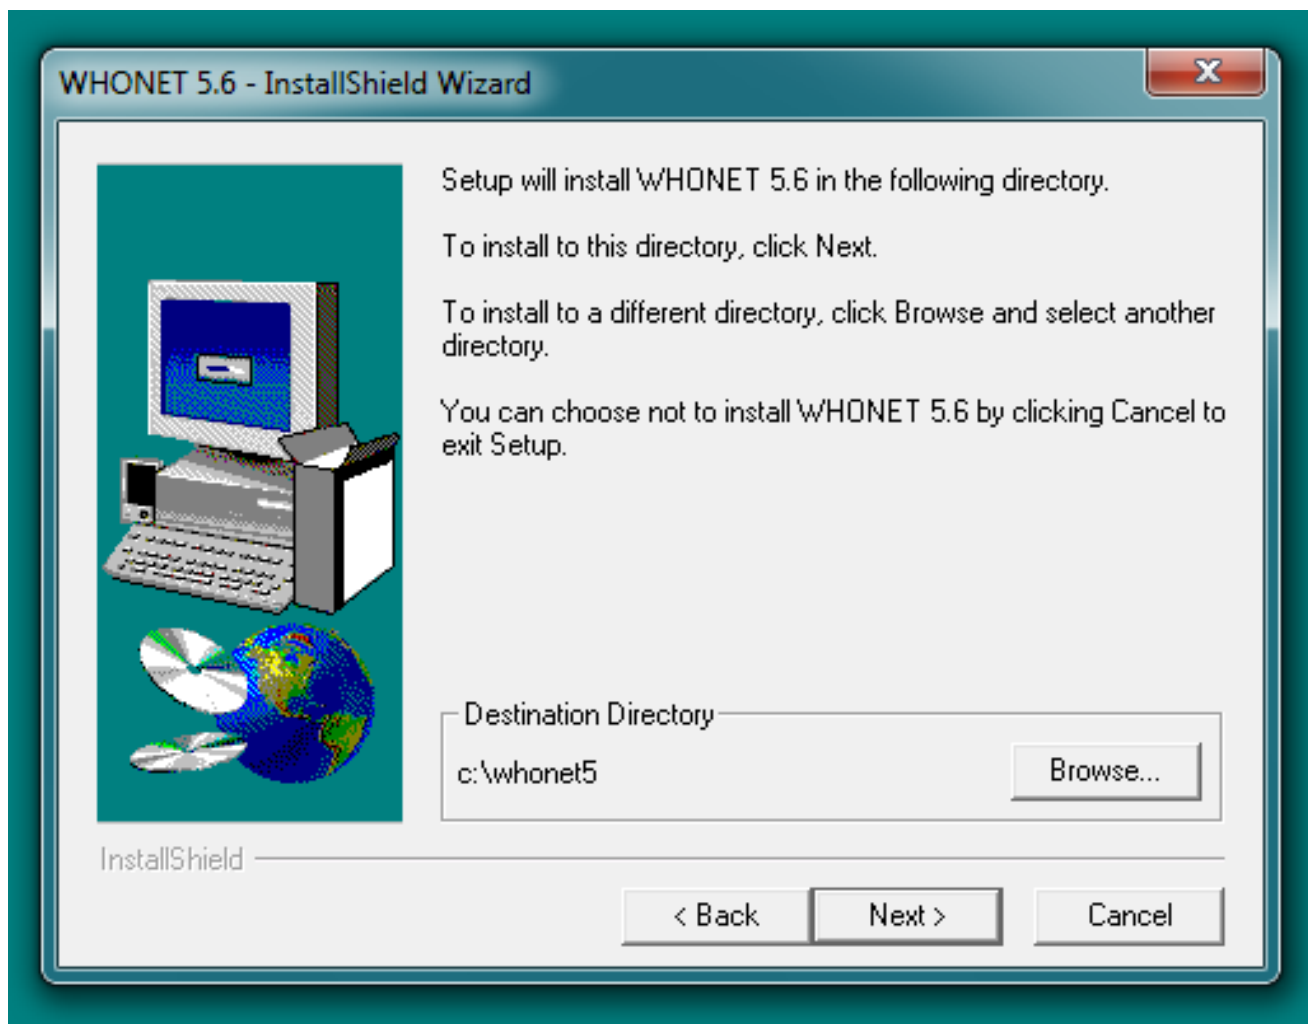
WHONET 5.6 - InstallShield Wizard

X

Setup will install WHONET 5.6 in the following directory.

To install to this directory, click Next.

To install to a different directory, click Browse and select another directory.

You can choose not to install WHONET 5.6 by clicking Cancel to exit Setup.

Destination Directory

c:\whonet5

Browse...

InstallShield

< Back

Next >

Cancel